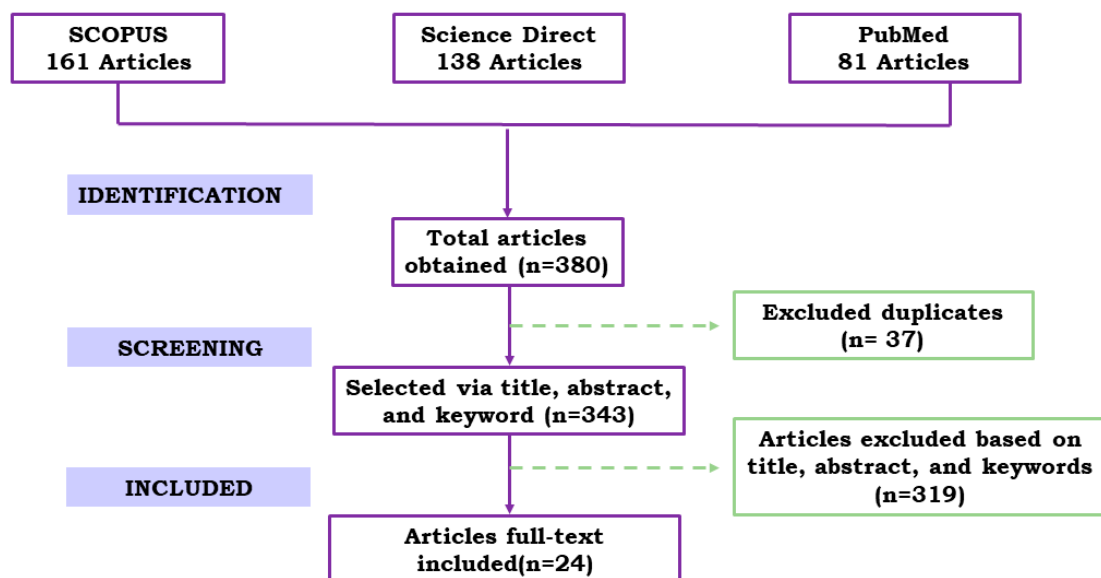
SCOPUS
161 Articles

Science Direct
138 Articles

PubMed
81 Articles

IDENTIFICATION

Total articles obtained (n=380)

Excluded duplicates (n= 37)

SCREENING

Selected via title, abstract, and keyword (n=343)

Articles excluded based on title, abstract, and keywords (n=319)

INCLUDED

Articles full-text included(n=24)